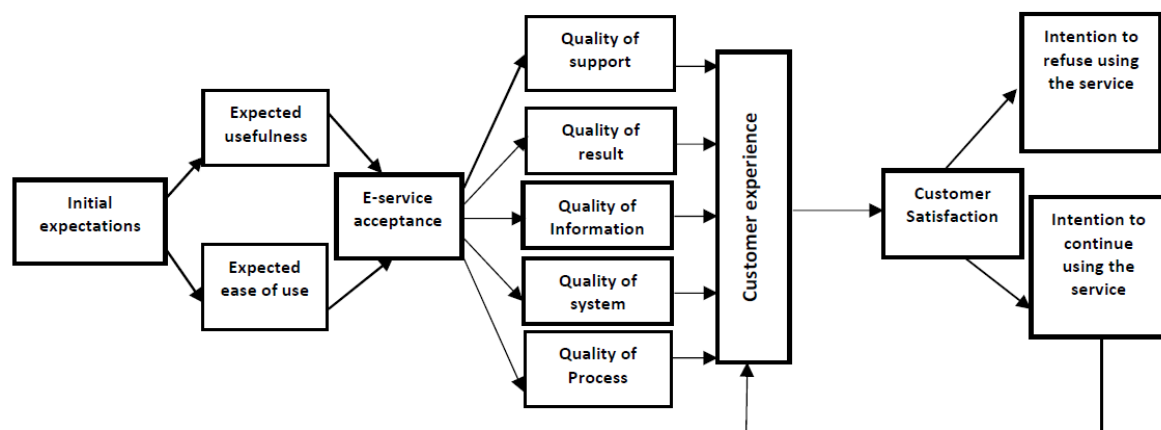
Initial expectations

Expected usefulness

Expected ease of use

E-service acceptance

Quality of support

Quality of result

Quality of Information

Quality of system

Quality of Process

Customer experience

Customer Satisfaction

Intention to refuse using the service

Intention to continue using the service